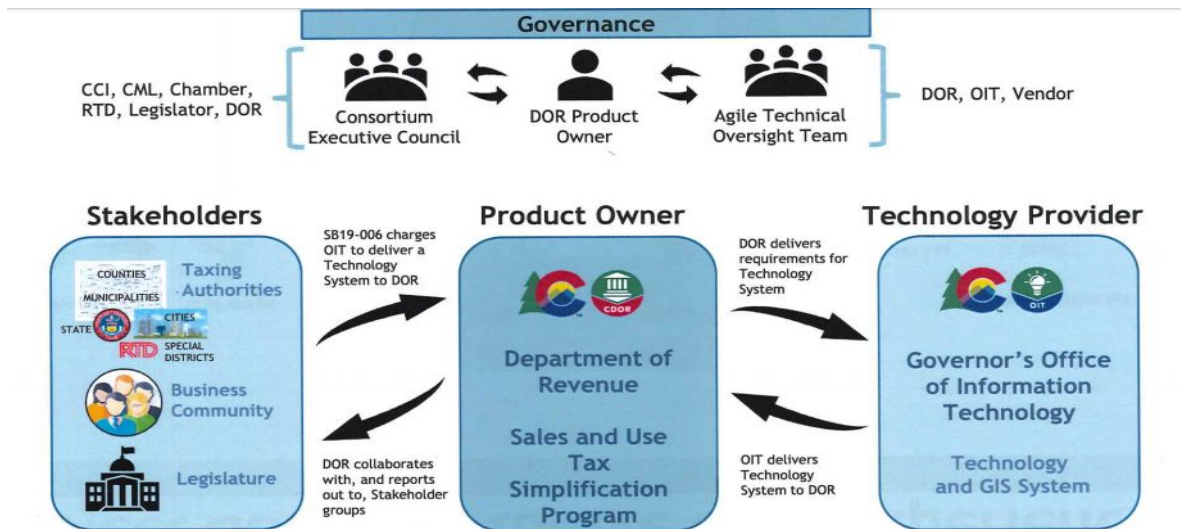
Governance

CCI, CML, Chamber, RTD, Legislator, DOR

Consortium Executive Council

DOR Product Owner

Agile Technical Oversight Team

DOR, OIT, Vendor

Stakeholders

COUNTIES
MUNICIPALITIES
STATE
CITIES
RTD
SPECIAL DISTRICTS

Taxing Authorities

Business Community

Legislature

SB19-006 charges OIT to deliver a Technology System to DOR

DOR collaborates with, and reports out to, Stakeholder groups

Product Owner

CDOR

Department of Revenue

Sales and Use Tax Simplification Program

DOR delivers requirements for Technology System

OIT delivers Technology System to DOR

Technology Provider

OIT

Governor's Office of Information Technology

Technology and GIS System